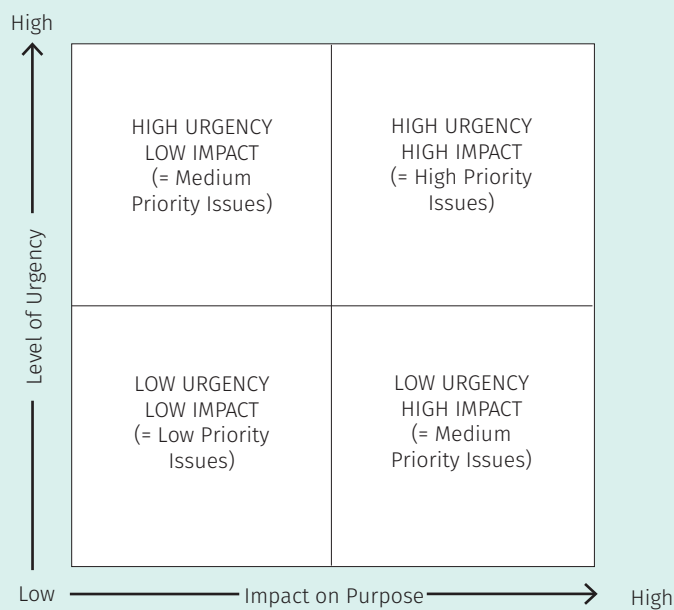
High

Level of Urgency

| HIGH URGENCY LOW IMPACT (= Medium Priority Issues) | HIGH URGENCY HIGH IMPACT (= High Priority Issues) |
|---|---|
| LOW URGENCY LOW IMPACT (= Low Priority Issues) | LOW URGENCY HIGH IMPACT (= Medium Priority Issues) |

Low Impact on Purpose High